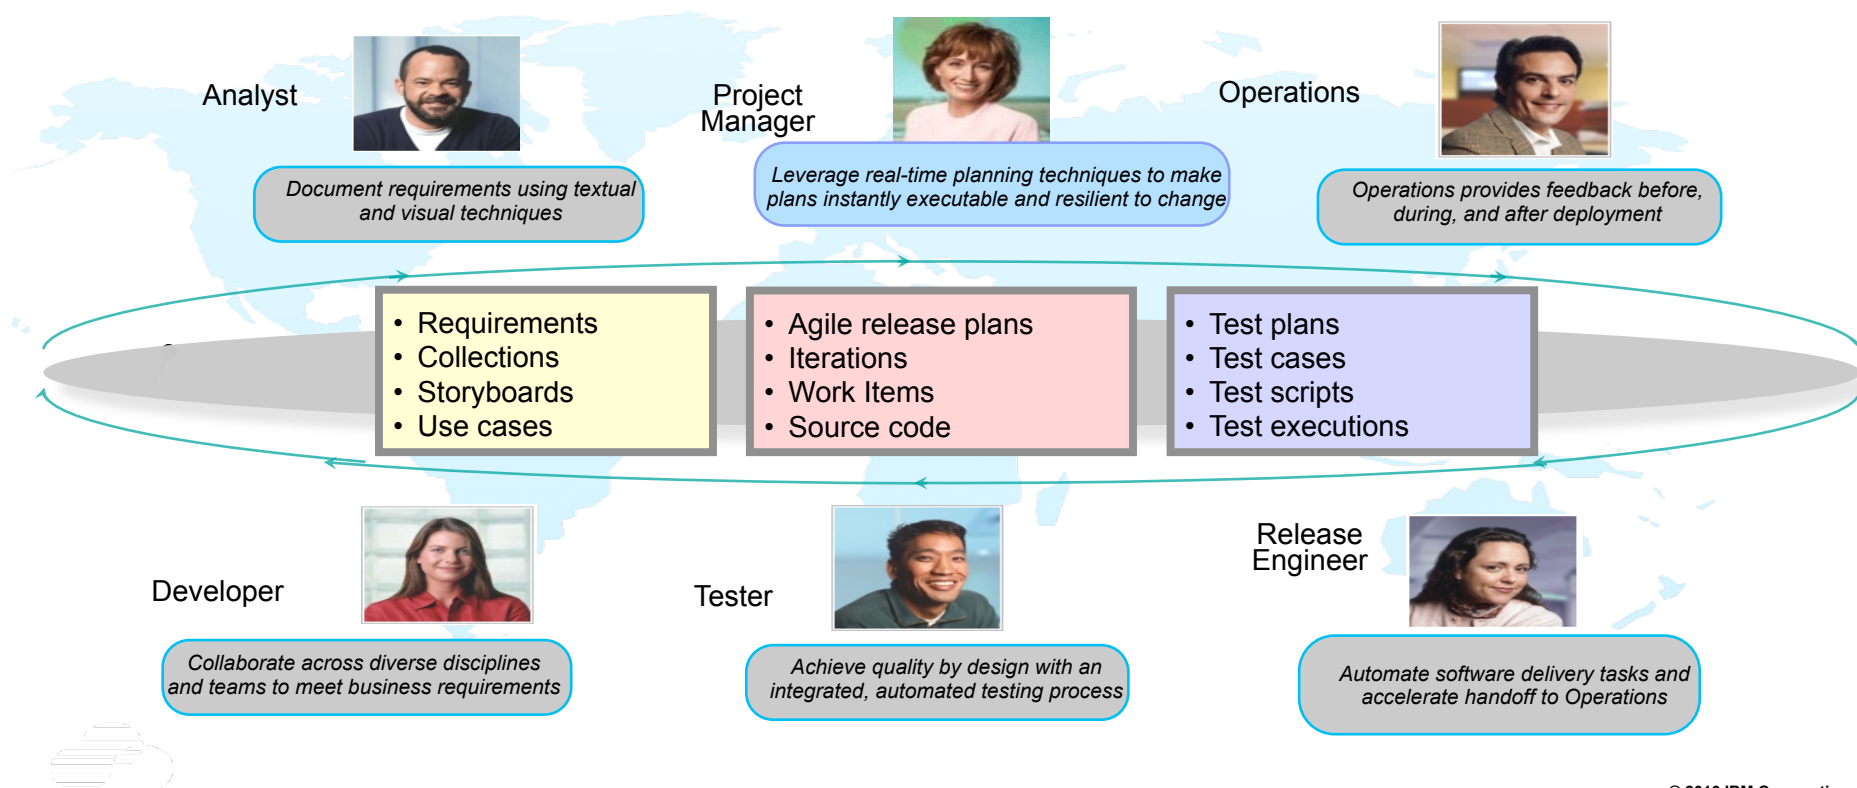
Analyst

Document requirements using textual and visual techniques

Project Manager

Leverage real-time planning techniques to make plans instantly executable and resilient to change

Operations

Operations provides feedback before, during, and after deployment

- Requirements
- Collections
- Storyboards
- Use cases

- Agile release plans
- Iterations
- Work Items
- Source code

- Test plans
- Test cases
- Test scripts
- Test executions

Developer

Collaborate across diverse disciplines and teams to meet business requirements

Tester

Achieve quality by design with an integrated, automated testing process

Release Engineer

Automate software delivery tasks and accelerate handoff to Operations

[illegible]